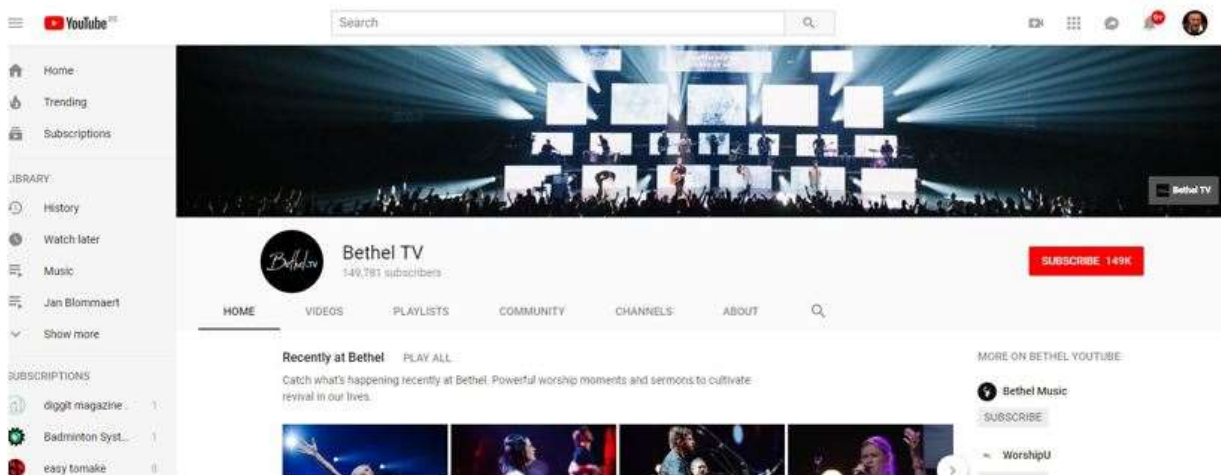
YouTube BE

Search

Home
Trending
Subscriptions

LIBRARY
History
Watch later
Music
Jan Blommaert
Show more

SUBSCRIPTIONS
diggit magazine 1
Badminton Syst... 1
easy tomake 6

Bethel TV

Bethel TV
149,781 subscribers

SUBSCRIBE 149K

HOME VIDEOS PLAYLISTS COMMUNITY CHANNELS ABOUT

Recently at Bethel PLAY ALL
Catch what's happening recently at Bethel. Powerful worship moments and sermons to cultivate revival in our lives.

MORE ON BETHEL YOUTUBE
Bethel Music
SUBSCRIBE
WorshipU